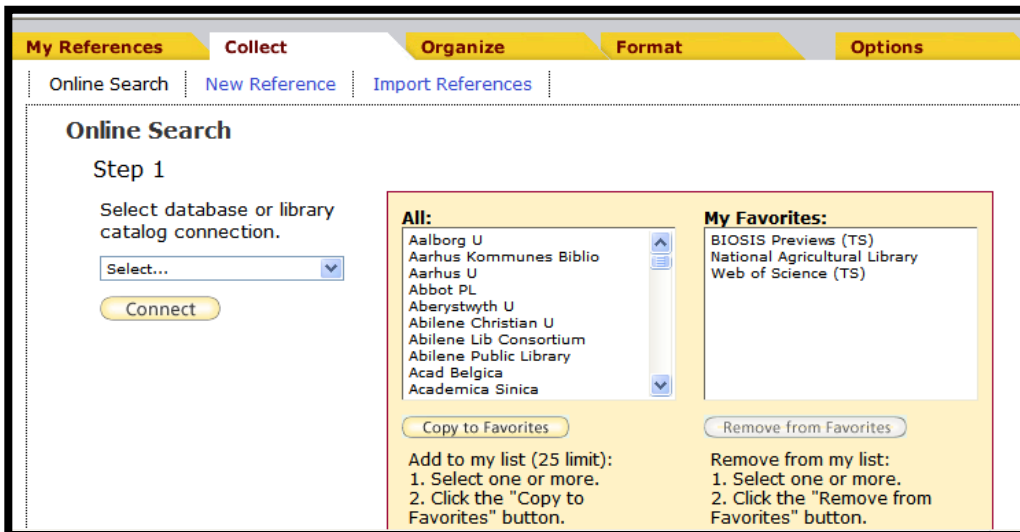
My References | Collect | Organize | Format | Options

Online Search | New Reference | Import References

Online Search

Step 1

Select database or library catalog connection.

Select...

Connect

All:

Aalborg U
Aarhus Kommunes Biblio
Aarhus U
Abbot PL
Aberystwyth U
Abilene Christian U
Abilene Lib Consortium
Abilene Public Library
Acad Belgica
Academica Sinica

My Favorites:

BIOSIS Previews (TS)
National Agricultural Library
Web of Science (TS)

Copy to Favorites

Remove from Favorites

Add to my list (25 limit):
1. Select one or more.
2. Click the "Copy to Favorites" button.

Remove from my list:
1. Select one or more.
2. Click the "Remove from Favorites" button.